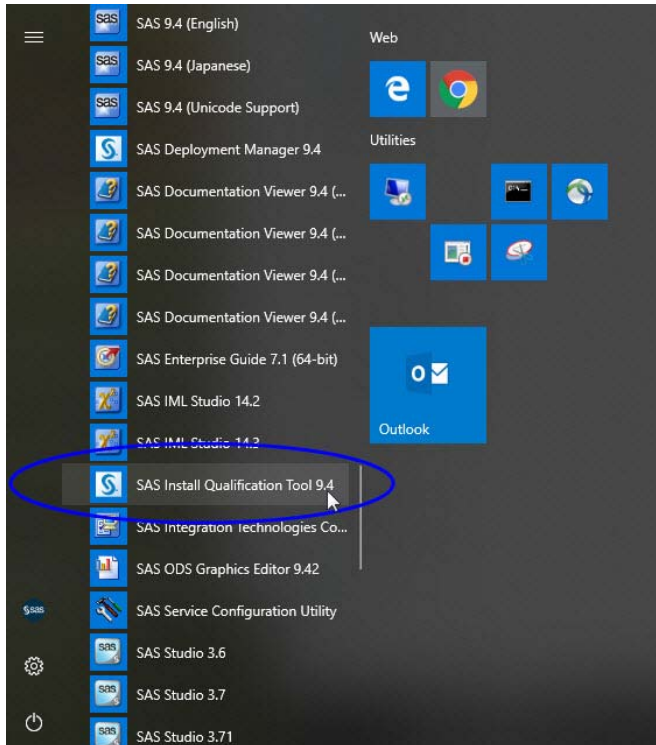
SAS 9.4 (English)
SAS 9.4 (Japanese)
SAS 9.4 (Unicode Support)
SAS Deployment Manager 9.4
SAS Documentation Viewer 9.4 (...
SAS Documentation Viewer 9.4 (...
SAS Documentation Viewer 9.4 (...
SAS Documentation Viewer 9.4 (...
SAS Enterprise Guide 7.1 (64-bit)
SAS IML Studio 14.2
SAS IML Studio 14.3
SAS Install Qualification Tool 9.4
SAS Integration Technologies Co...
SAS ODS Graphics Editor 9.42
SAS Service Configuration Utility
SAS Studio 3.6
SAS Studio 3.7
SAS Studio 3.71

Web
Utilities
Outlook